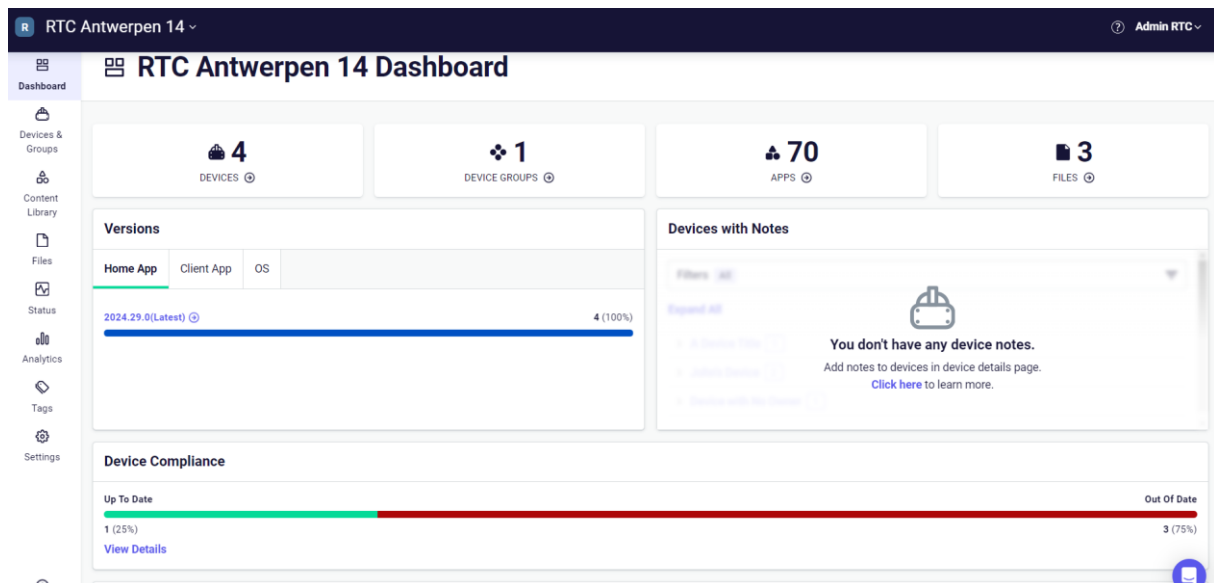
R RTC Antwerpen 14

Admin RTC

Dashboard
Devices & Groups
Content Library
Files
Status
Analytics
Tags
Settings

RTC Antwerpen 14 Dashboard

4
DEVICES

1
DEVICE GROUPS

70
APPS

3
FILES

Versions

Home App | Client App | OS

2024.29.0(Latest) 4 (100%)

Devices with Notes

Filters All

Expand All

You don't have any device notes.
Add notes to devices in device details page.
Click here to learn more.

Device Compliance

Up To Date
Out Of Date
1 (25%)
3 (75%)
View Details